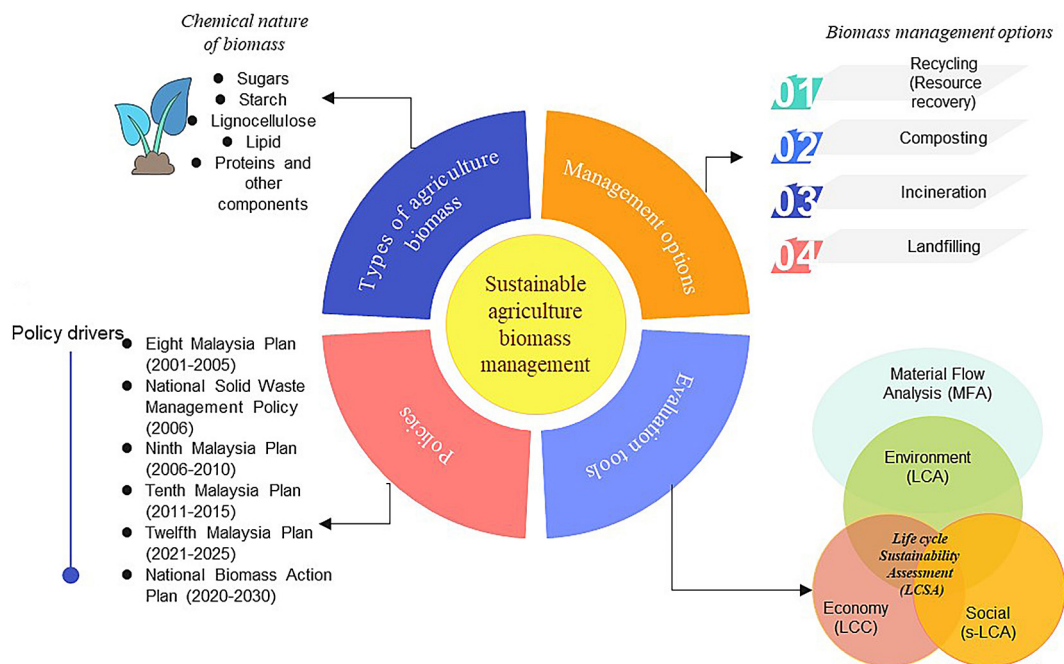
Chemical nature of biomass

Sugars
Starch
Lignocellulose
Lipid
Proteins and other components

Biomass management options

01 Recycling (Resource recovery)
02 Composting
03 Incineration
04 Landfilling

Types of agriculture biomass
Management options
Sustainable agriculture biomass management
Policies
Evaluation tools

Policy drivers

Eight Malaysia Plan (2001-2005)
National Solid Waste Management Policy (2006)
Ninth Malaysia Plan (2006-2010)
Tenth Malaysia Plan (2011-2015)
Twelfth Malaysia Plan (2021-2025)
National Biomass Action Plan (2020-2030)

Material Flow Analysis (MFA)
Environment (LCA)
Life cycle Sustainability Assessment (LCSA)
Economy (LCC)
Social (s-LCA)